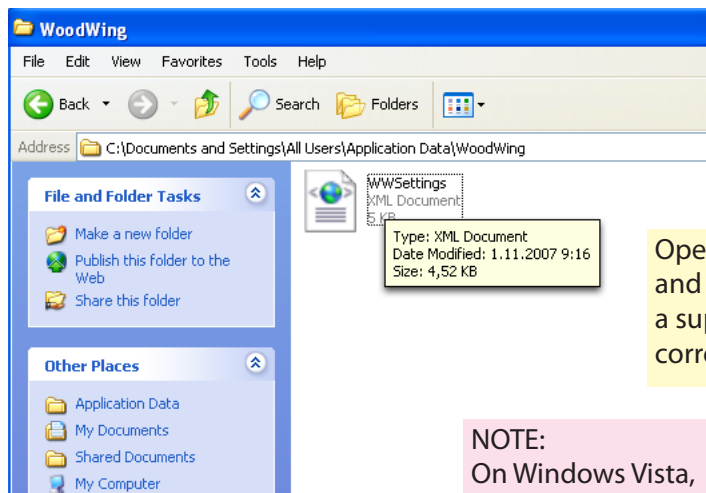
WoodWing

File Edit View Favorites Tools Help

Back Search Folders

Address C:\Documents and Settings\All Users\Application Data\WoodWing

File and Folder Tasks

Make a new folder

Publish this folder to the Web

Share this folder

Other Places

Application Data

My Documents

Shared Documents

My Computer

WWSettings
XML Document
5 KB

Type: XML Document
Date Modified: 1.11.2007 9:16
Size: 4,52 KB

Ope
and
a sup
corre

NOTE:
On Windows Vista,